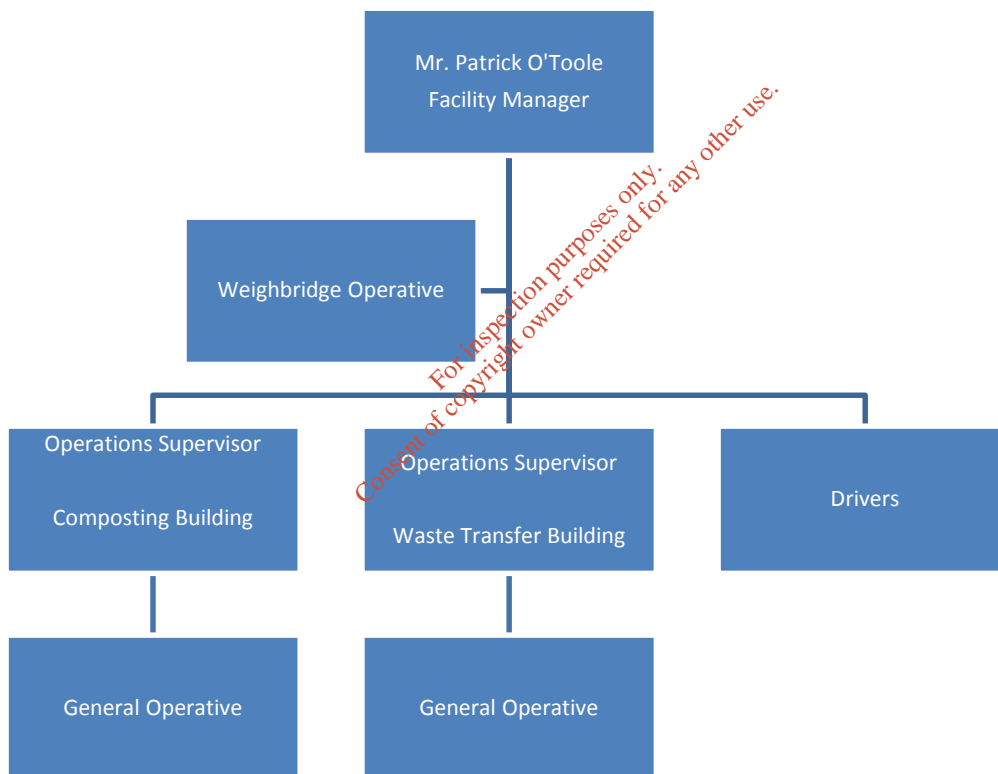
Mr. Patrick O'Toole
Facility Manager

Weighbridge Operative

Operations Supervisor
Composting Building

Operations Supervisor
Waste Transfer Building

Drivers

General Operative

General Operative

For inspection purposes only.
Consent of copyright owner required for any other use.